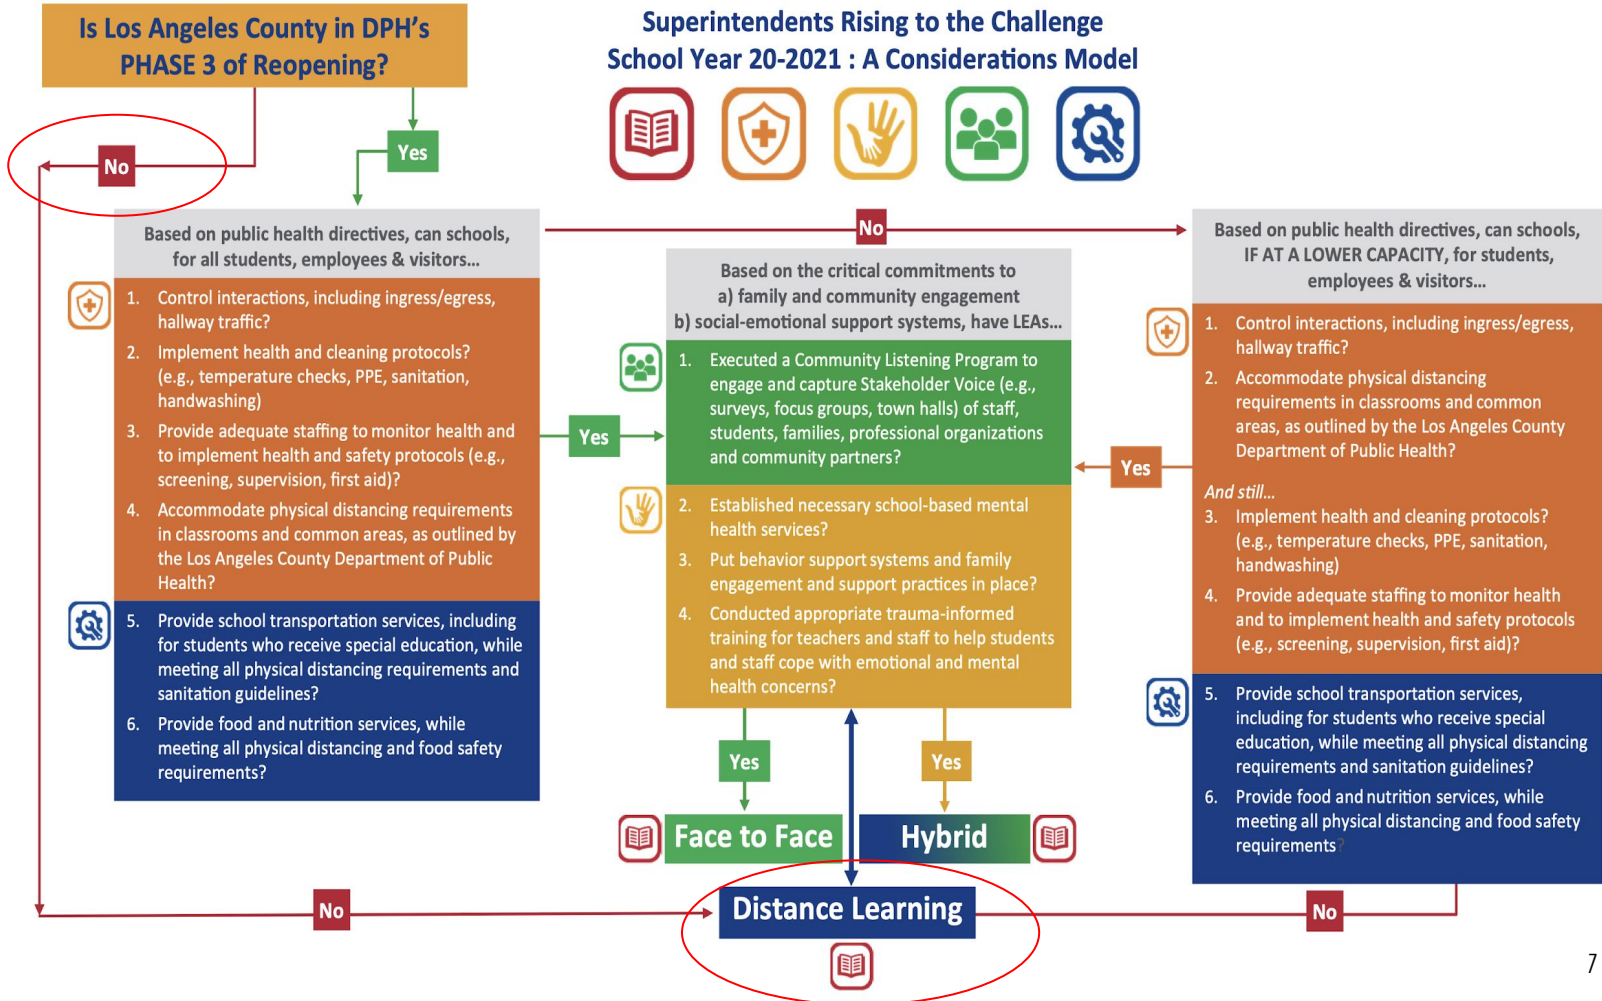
Is Los Angeles County in DPH's PHASE 3 of Reopening?

Superintendents Rising to the Challenge
School Year 20-2021 : A Considerations Model

No

Yes

Based on public health directives, can schools, for all students, employees & visitors...

1. Control interactions, including ingress/egress, hallway traffic?
2. Implement health and cleaning protocols? (e.g., temperature checks, PPE, sanitation, handwashing)
3. Provide adequate staffing to monitor health and to implement health and safety protocols (e.g., screening, supervision, first aid)?
4. Accommodate physical distancing requirements in classrooms and common areas, as outlined by the Los Angeles County Department of Public Health?
5. Provide school transportation services, including for students who receive special education, while meeting all physical distancing requirements and sanitation guidelines?
6. Provide food and nutrition services, while meeting all physical distancing and food safety requirements?

No

Yes

Based on the critical commitments to a) family and community engagement b) social-emotional support systems, have LEAs...

1. Executed a Community Listening Program to engage and capture Stakeholder Voice (e.g., surveys, focus groups, town halls) of staff, students, families, professional organizations and community partners?
2. Established necessary school-based mental health services?
3. Put behavior support systems and family engagement and support practices in place?
4. Conducted appropriate trauma-informed training for teachers and staff to help students and staff cope with emotional and mental health concerns?

Yes

Based on public health directives, can schools, IF AT A LOWER CAPACITY, for students, employees & visitors...

1. Control interactions, including ingress/egress, hallway traffic?
2. Accommodate physical distancing requirements in classrooms and common areas, as outlined by the Los Angeles County Department of Public Health?
And still...
3. Implement health and cleaning protocols? (e.g., temperature checks, PPE, sanitation, handwashing)
4. Provide adequate staffing to monitor health and to implement health and safety protocols (e.g., screening, supervision, first aid)?
5. Provide school transportation services, including for students who receive special education, while meeting all physical distancing requirements and sanitation guidelines?
6. Provide food and nutrition services, while meeting all physical distancing and food safety requirements

Yes

Yes

Face to Face

Hybrid

No

Distance Learning

No

7